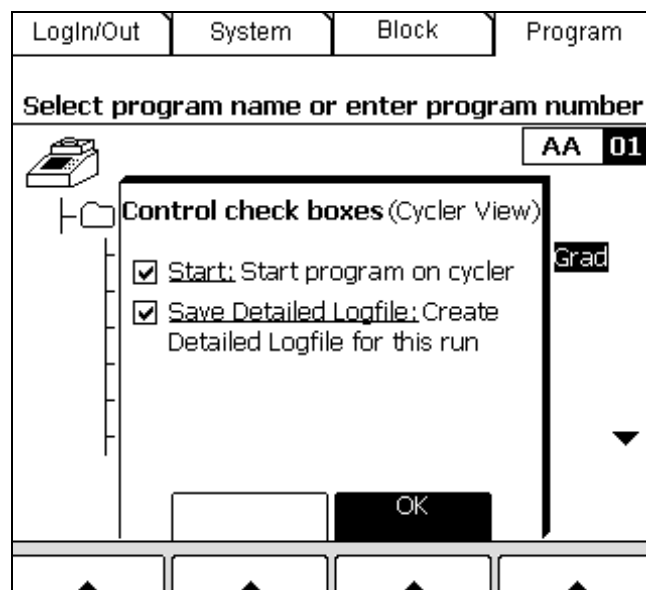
LogIn/Out System Block Program

Select program name or enter program number

AA 01

Control check boxes (Cycler View)

Grad

☑ Start: Start program on cycler

☑ Save Detailed Logfile: Create Detailed Logfile for this run

OK